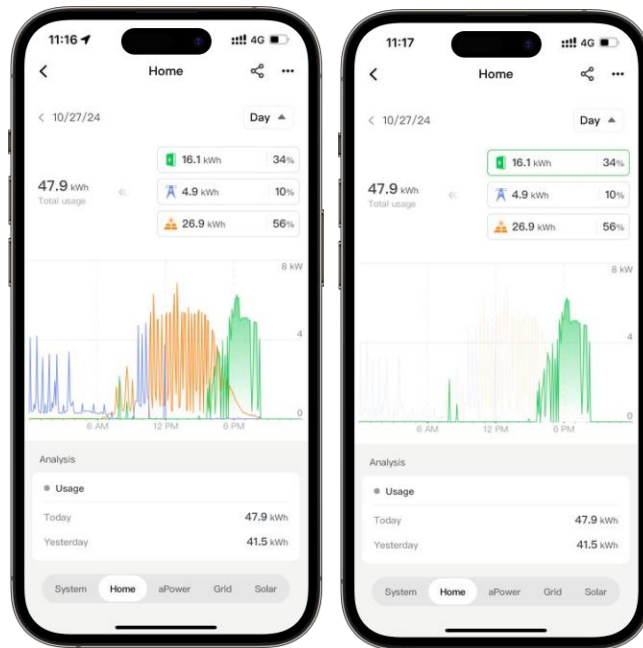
11:16 4G

Home

< 10/27/24

Day ▲

16.1 kWh 34%

47.9 kWh
Total usage

4.9 kWh 10%

26.9 kWh 56%

8 kW

4

0

6 AM 12 PM 6 PM

Analysis

Usage

Today 47.9 kWh

Yesterday 41.5 kWh

System Home aPower Grid Solar

11:17 4G

Home

< 10/27/24

Day ▲

16.1 kWh 34%

47.9 kWh
Total usage

4.9 kWh 10%

26.9 kWh 56%

8 kW

4

0

6 AM 12 PM 6 PM

Analysis

Usage

Today 47.9 kWh

Yesterday 41.5 kWh

System Home aPower Grid Solar